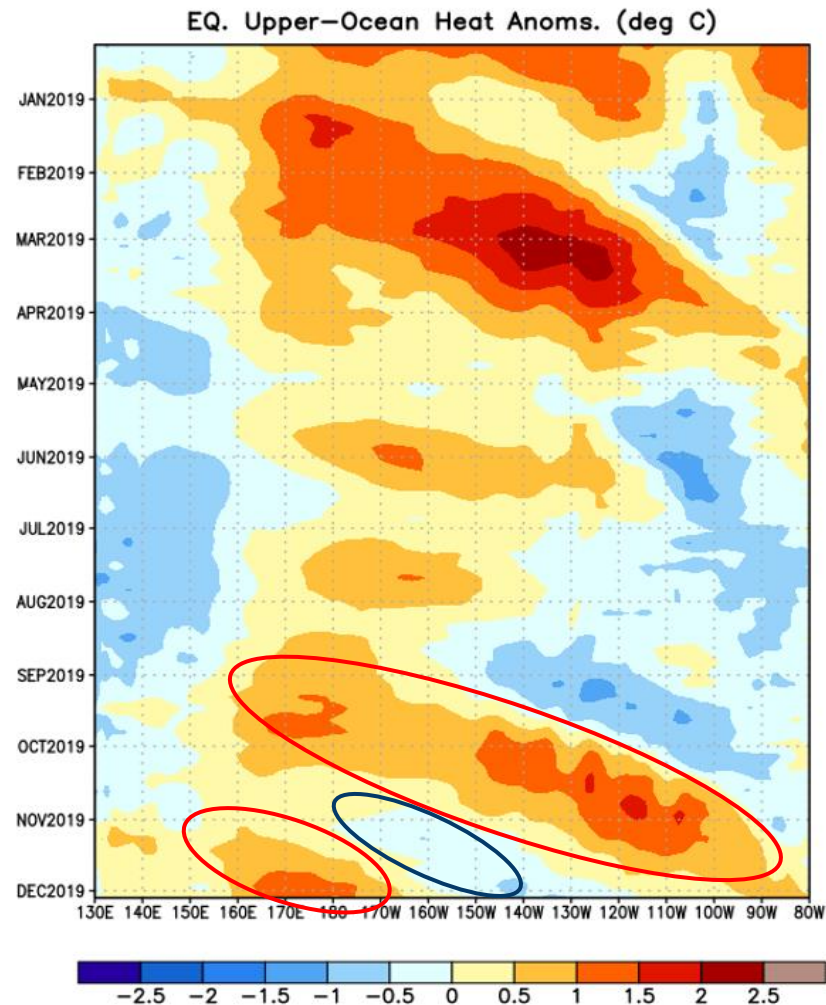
EQ. Upper-Ocean Heat Anoms. (deg C)

JAN2019
FEB2019
MAR2019
APR2019
MAY2019
JUN2019
JUL2019
AUG2019
SEP2019
OCT2019
NOV2019
DEC2019

130E 140E 150E 160E 170E 180 170W 160W 150W 140W 130W 120W 110W 100W 90W 80W

−2.5 −2 −1.5 −1 −0.5 0 0.5 1 1.5 2 2.5